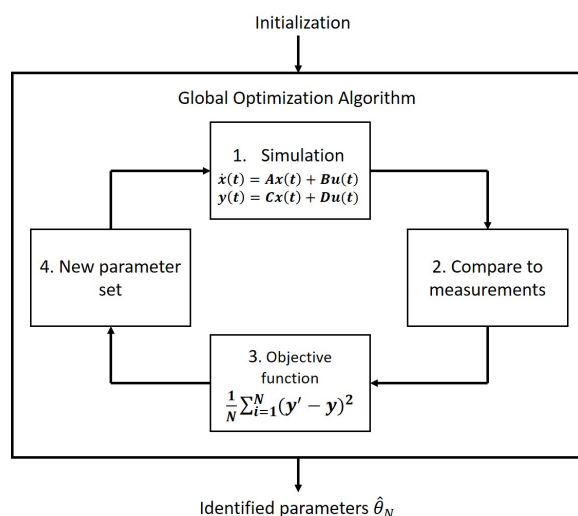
Initialization

Global Optimization Algorithm

1. Simulation
$\dot{x}(t) = Ax(t) + Bu(t)$
$y(t) = Cx(t) + Du(t)$

2. Compare to measurements

3. Objective function
$\frac{1}{N}\sum_{i=1}^{N}(y' - y)^2$

4. New parameter set

Identified parameters $\hat{\theta}_N$